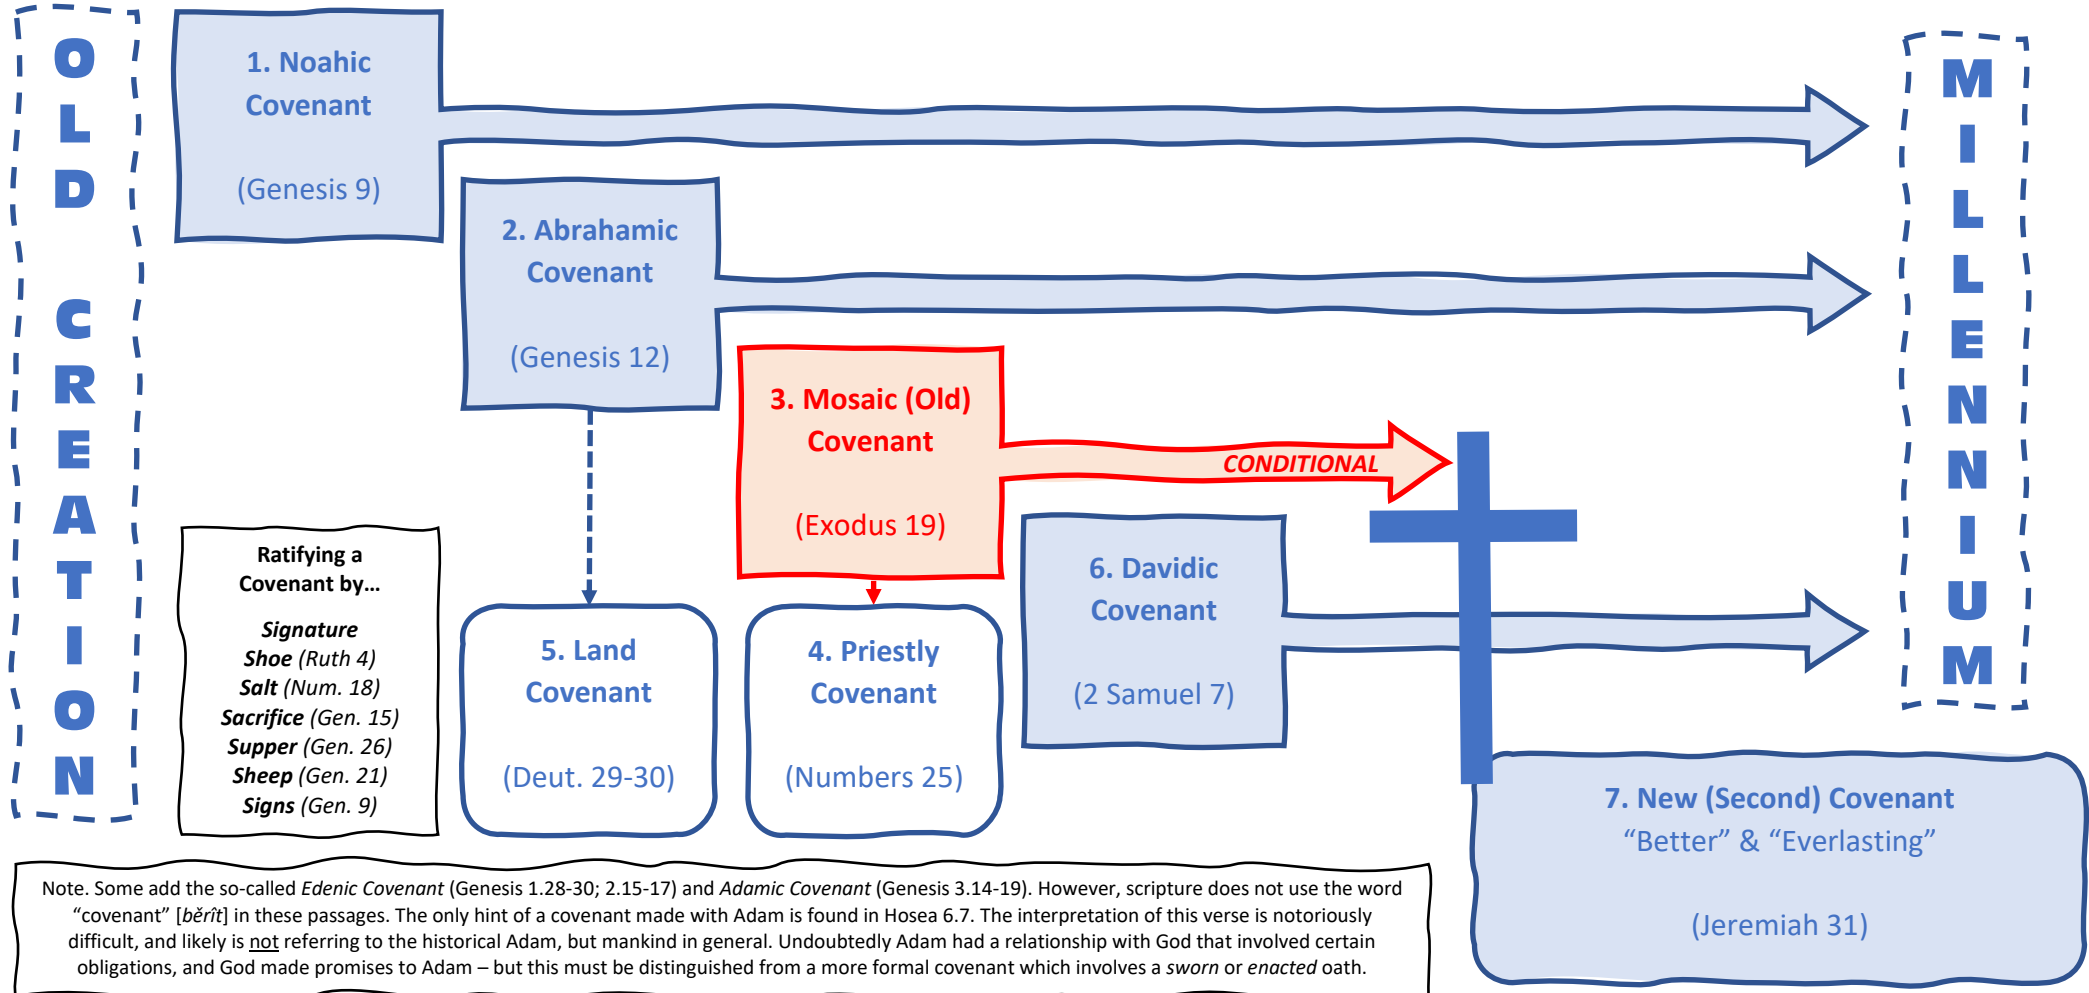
OLD CREATION

1. Noahic Covenant

(Genesis 9)

2. Abrahamic Covenant

(Genesis 12)

3. Mosaic (Old) Covenant

(Exodus 19)

CONDITIONAL

MILLENNIUM

Ratifying a Covenant by…

*Signature*
***Shoe*** *(Ruth 4)*
***Salt*** *(Num. 18)*
***Sacrifice*** *(Gen. 15)*
***Supper*** *(Gen. 26)*
***Sheep*** *(Gen. 21)*
***Signs*** *(Gen. 9)*

5. Land Covenant

(Deut. 29-30)

4. Priestly Covenant

(Numbers 25)

6. Davidic Covenant

(2 Samuel 7)

7. New (Second) Covenant
“Better” & “Everlasting”

(Jeremiah 31)

Note. Some add the so-called *Edenic Covenant* (Genesis 1.28-30; 2.15-17) and *Adamic Covenant* (Genesis 3.14-19). However, scripture does not use the word “covenant” [*bĕrît*] in these passages. The only hint of a covenant made with Adam is found in Hosea 6.7. The interpretation of this verse is notoriously difficult, and likely is not referring to the historical Adam, but mankind in general. Undoubtedly Adam had a relationship with God that involved certain obligations, and God made promises to Adam – but this must be distinguished from a more formal covenant which involves a *sworn* or *enacted* oath.